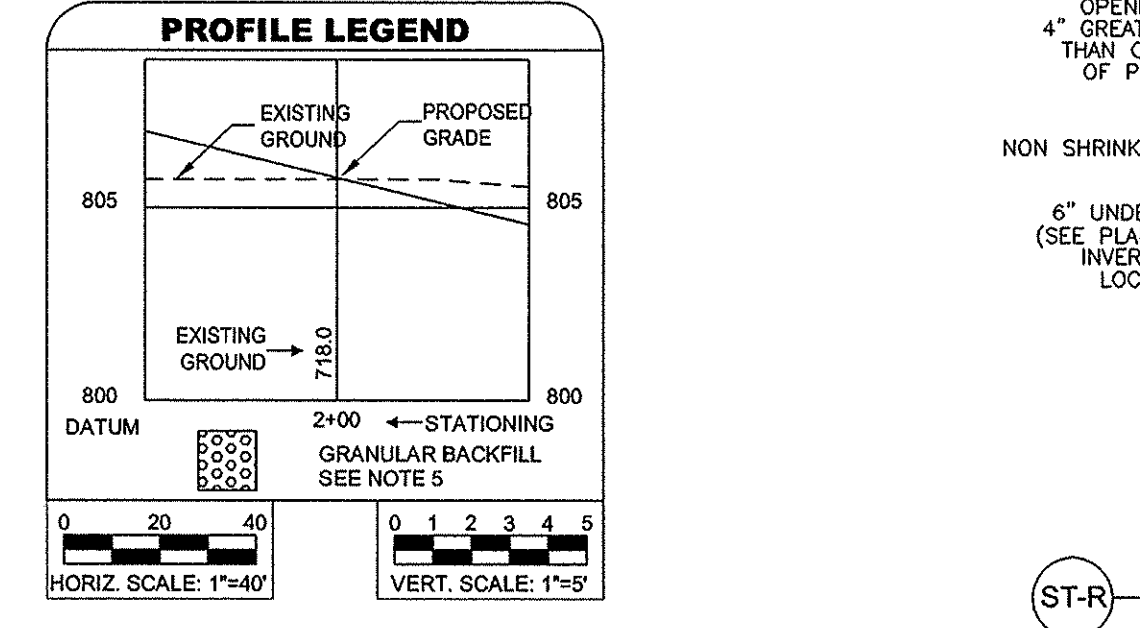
PROFILE LEGEND

EXISTING GROUND

PROPOSED GRADE

805

805

EXISTING GROUND

718.0

800

800

DATUM

2+00 ← STATIONING

GRANULAR BACKFILL SEE NOTE 5

0 20 40

HORIZ. SCALE: 1"=40'

0 1 2 3 4 5

VERT. SCALE: 1"=5'

OPEN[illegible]
4" GREAT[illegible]
THAN C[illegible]
OF P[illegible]

NON SHRINK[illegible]

6" UNDE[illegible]
(SEE PLA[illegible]
INVER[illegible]
LOC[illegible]

ST-R